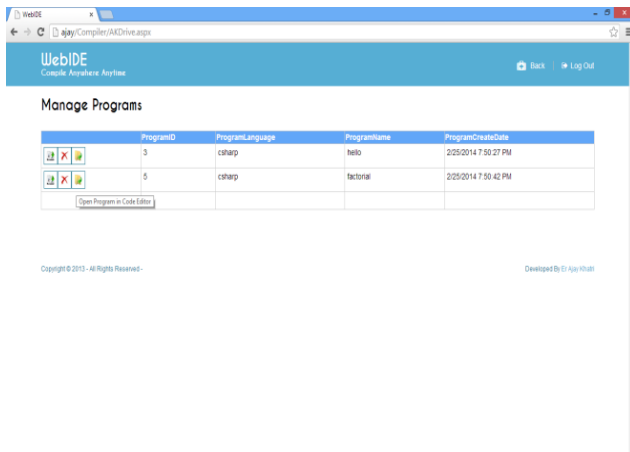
WebIDE ×

ajay/Compiler/AKDrive.aspx

WebIDE
Compile Anywhere Anytime

Back | Log Out

Manage Programs

| | ProgramID | ProgramLanguage | ProgramName | ProgramCreateDate |
|---|---|---|---|---|
| | 3 | csharp | hello | 2/25/2014 7:50:27 PM |
| | 5 | csharp | factorial | 2/25/2014 7:50:42 PM |
| | | | | |

Open Program in Code Editor

Copyright © 2013 - All Rights Reserved -

Developed By Er.Ajay Khulbi